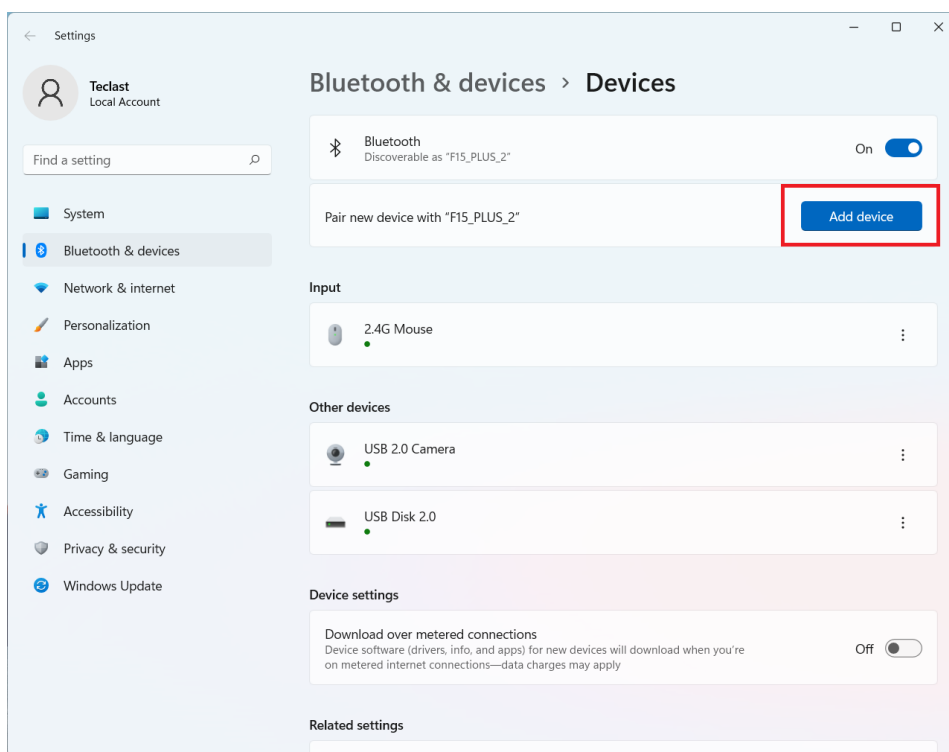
Settings

Teclast
Local Account

Find a setting

System
Bluetooth & devices
Network & internet
Personalization
Apps
Accounts
Time & language
Gaming
Accessibility
Privacy & security
Windows Update

Bluetooth & devices › Devices

Bluetooth
Discoverable as "F15_PLUS_2"
On

Pair new device with "F15_PLUS_2"
Add device

Input

2.4G Mouse

Other devices

USB 2.0 Camera

USB Disk 2.0

Device settings

Download over metered connections
Device software (drivers, info, and apps) for new devices will download when you're on metered internet connections—data charges may apply
Off

Related settings